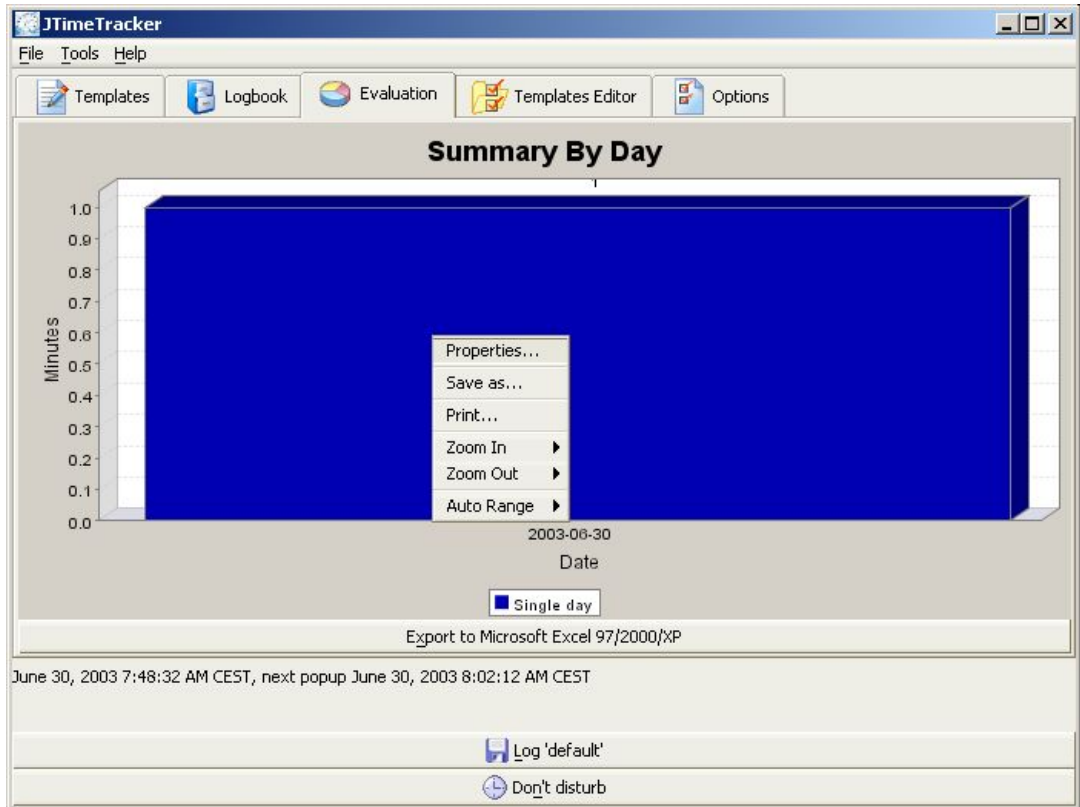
JTimeTracker

File Tools Help

Templates Logbook Evaluation Templates Editor Options

Summary By Day

1.0
0.9
0.8
0.7
0.6
0.5
0.4
0.3
0.2
0.1
0.0

Minutes

Properties...
Save as...
Print...
Zoom In
Zoom Out
Auto Range

2003-06-30

Date

Single day

Export to Microsoft Excel 97/2000/XP

June 30, 2003 7:48:32 AM CEST, next popup June 30, 2003 8:02:12 AM CEST

Log 'default'

Don't disturb